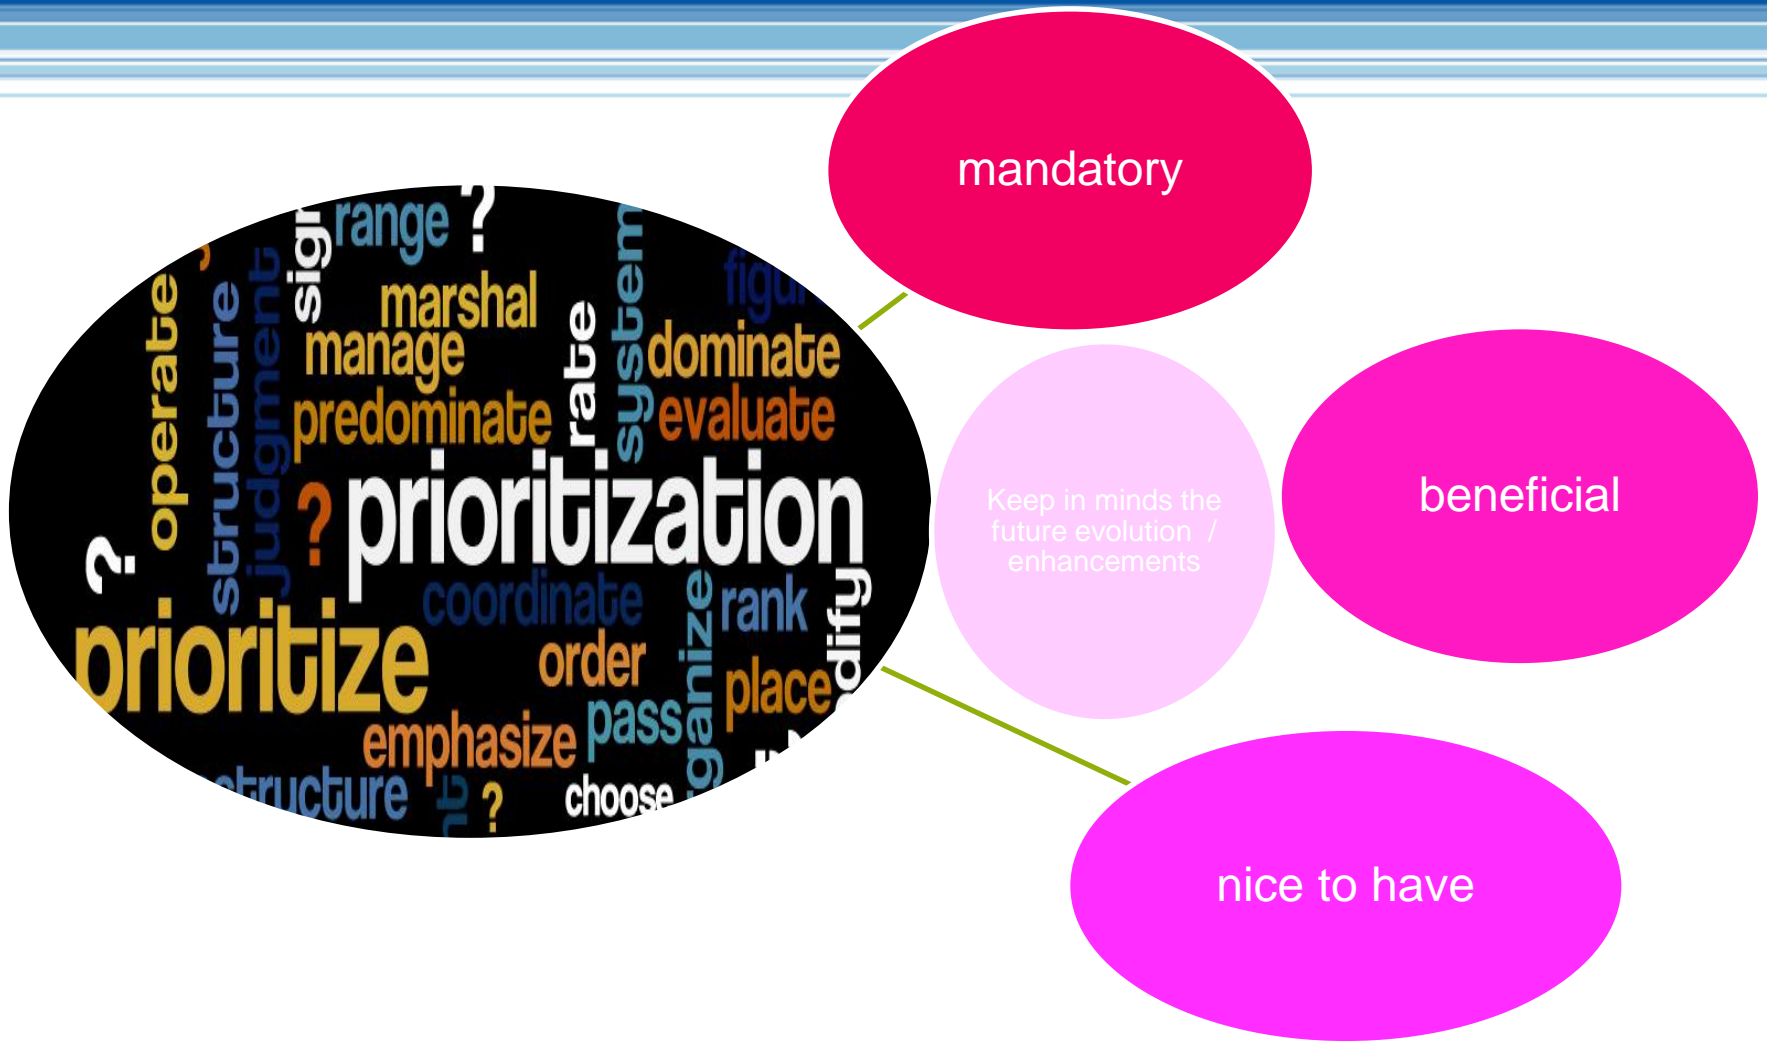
range ? marshal manage predominate rate system dominate evaluate operate structure judgment sign figu ? prioritization ? coordinate rank modify prioritize order organize place emphasize pass structure ? choose

mandatory

Keep in minds the future evolution / enhancements

beneficial

nice to have